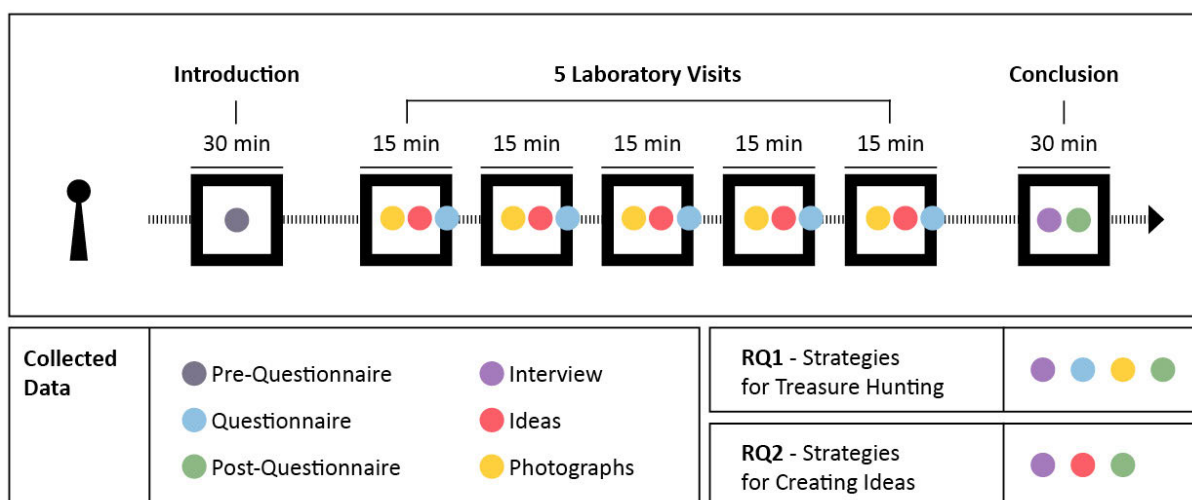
Introduction

5 Laboratory Visits

Conclusion

30 min

15 min

15 min

15 min

15 min

15 min

30 min

| Collected Data | Pre-Questionnaire | Interview |
|---|---|---|
| | Questionnaire | Ideas |
| | Post-Questionnaire | Photographs |

RQ1 - Strategies for Treasure Hunting

RQ2 - Strategies for Creating Ideas